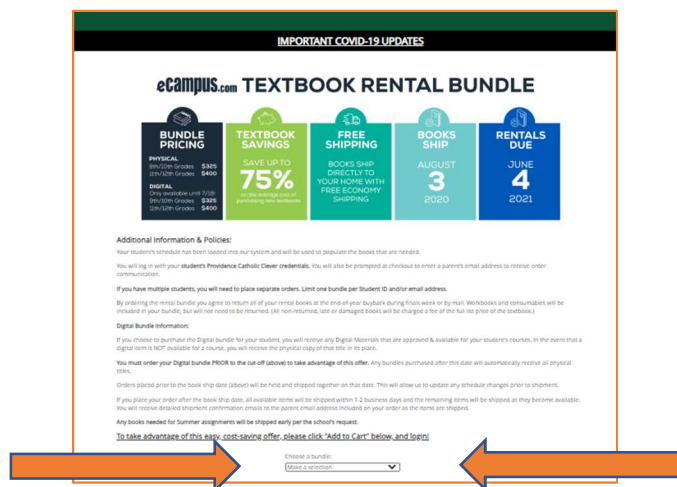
IMPORTANT COVID-19 UPDATES

eCampus.com TEXTBOOK RENTAL BUNDLE

BUNDLE PRICING
PHYSICAL
9th/10th Grades $325
11th/12th Grades $400
DIGITAL
Only available until 7/19!
9th/10th Grades $325
11th/12th Grades $400

TEXTBOOK SAVINGS
SAVE UP TO
75%
on the average cost of purchasing new textbooks

FREE SHIPPING
BOOKS SHIP DIRECTLY TO YOUR HOME WITH FREE ECONOMY SHIPPING

BOOKS SHIP
AUGUST
3
2020

RENTALS DUE
JUNE
4
2021

Additional Information & Policies:

Your student's schedule has been loaded into our system and will be used to populate the books that are needed.

You will log in with your student's Providence Catholic Clever credentials. You will also be prompted at checkout to enter a parent's email address to receive order communication.

If you have multiple students, you will need to place separate orders. Limit one bundle per Student ID and/or email address.

By ordering the rental bundle you agree to return all of your rental books at the end-of-year buyback during finals week or by mail. Workbooks and consumables will be included in your bundle, but will not need to be returned. (All non-returned, late or damaged books will be charged a fee of the full list price of the textbook.)

Digital Bundle Information:

If you choose to purchase the Digital bundle for your student, you will receive any Digital Materials that are approved & available for your student's courses. In the event that a digital item is NOT available for a course, you will receive the physical copy of that title in its place.

You must order your Digital bundle PRIOR to the cut-off (above) to take advantage of this offer. Any bundles purchased after this date will automatically receive all physical titles.

Orders placed prior to the book ship date (above) will be held and shipped together on that date. This will allow us to update any schedule changes prior to shipment.

If you place your order after the book ship date, all available items will be shipped within 1-2 business days and the remaining items will be shipped as they become available. You will receive detailed shipment confirmation emails to the parent email address included on your order as the items are shipped.

Any books needed for Summer assignments will be shipped early per the school's request.

To take advantage of this easy, cost-saving offer, please click "Add to Cart" below, and login!

Choose a bundle:
Make a selection...